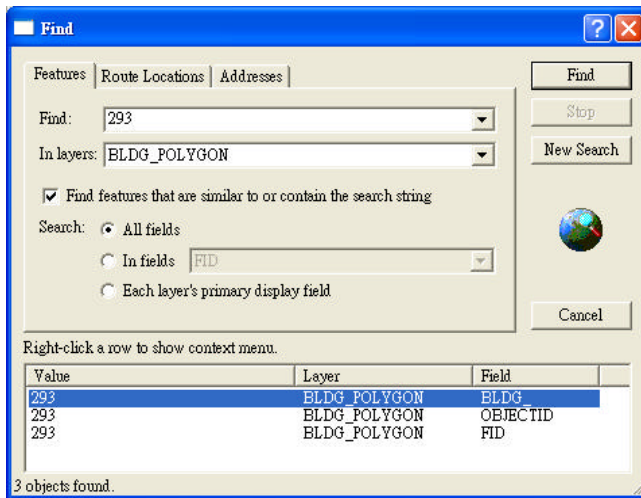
Find

Features | Route Locations | Addresses

Find: 293

In layers: BLDG_POLYGON

Find features that are similar to or contain the search string

Search: All fields

In fields FID

Each layer's primary display field

Find

Stop

New Search

Cancel

Right-click a row to show context menu.

| Value | Layer | Field |
|---|---|---|
| 293 | BLDG_POLYGON | BLDG_ |
| 293 | BLDG_POLYGON | OBJECTID |
| 293 | BLDG_POLYGON | FID |

3 objects found.